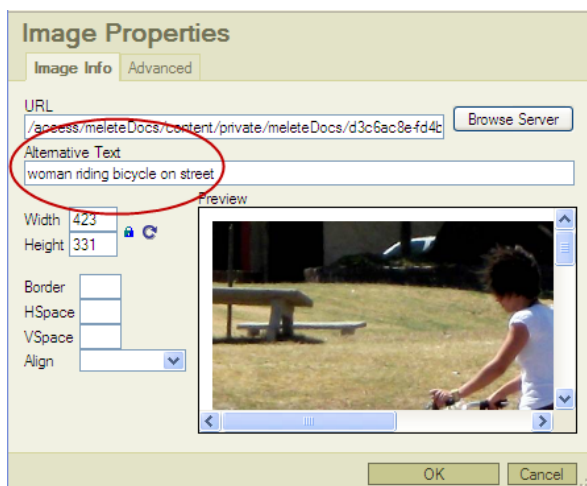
Image Properties

Image Info | Advanced

URL
/access/meleteDocs/content/private/meleteDocs/d3c6ac8e-fd4b

Browse Server

Alternative Text
woman riding bicycle on street

Width 423
Height 331

Preview

Border
HSpace
VSpace
Align

OK
Cancel